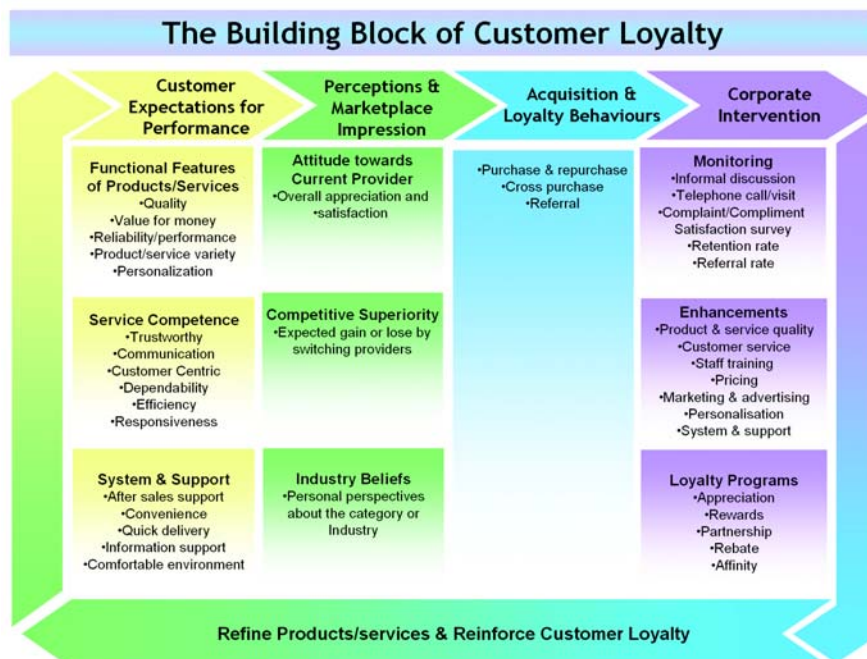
The Building Block of Customer Loyalty

Customer Expectations for Performance

Perceptions & Marketplace Impression

Acquisition & Loyalty Behaviours

Corporate Intervention

Functional Features of Products/Services
•Quality
•Value for money
•Reliability/performance
•Product/service variety
•Personalization

Service Competence
•Trustworthy
•Communication
•Customer Centric
•Dependability
•Efficiency
•Responsiveness

System & Support
•After sales support
•Convenience
•Quick delivery
•Information support
•Comfortable environment

Attitude towards Current Provider
•Overall appreciation and •satisfaction

Competitive Superiority
•Expected gain or lose by switching providers

Industry Beliefs
•Personal perspectives about the category or Industry

•Purchase & repurchase
•Cross purchase
•Referral

Monitoring
•Informal discussion
•Telephone call/visit
•Complaint/Compliment Satisfaction survey
•Retention rate
•Referral rate

Enhancements
•Product & service quality
•Customer service
•Staff training
•Pricing
•Marketing & advertising
•Personalisation
•System & support

Loyalty Programs
•Appreciation
•Rewards
•Partnership
•Rebate
•Affinity

Refine Products/services & Reinforce Customer Loyalty